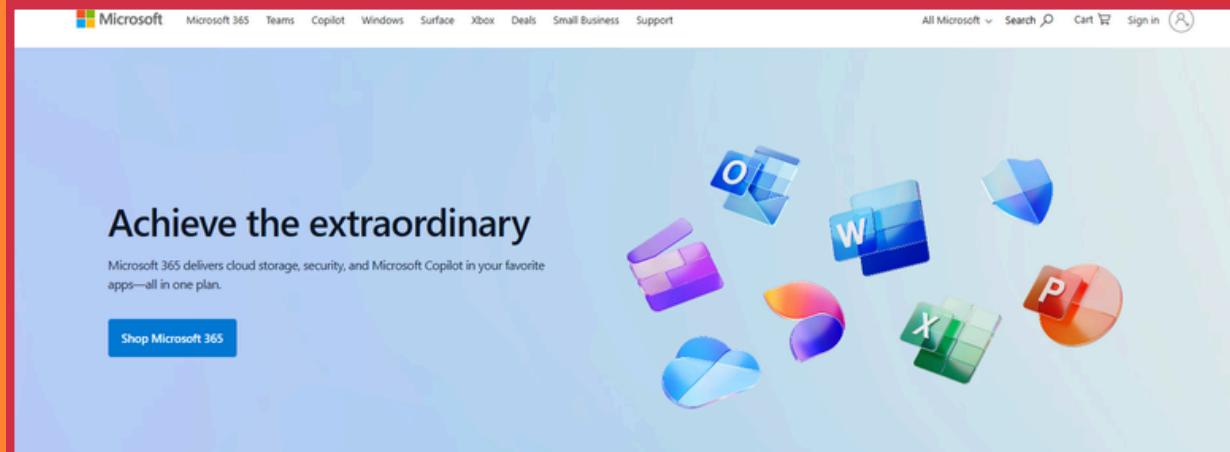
Microsoft Microsoft 365 Teams Copilot Windows Surface Xbox Deals Small Business Support All Microsoft Search Cart Sign in

Achieve the extraordinary

Microsoft 365 delivers cloud storage, security, and Microsoft Copilot in your favorite apps—all in one plan.

Shop Microsoft 365

O W X P